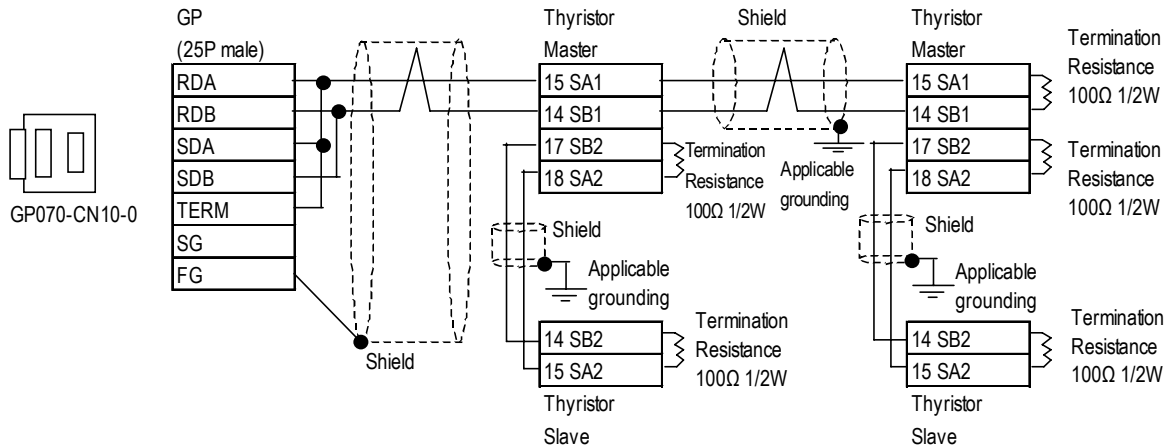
GP
(25P male)
RDA
RDB
SDA
SDB
TERM
SG
FG

GP070-CN10-0

Shield

Thyristor
Master
15 SA1
14 SB1
17 SB2
18 SA2

Termination
Resistance
100Ω 1/2W

Shield

Applicable
grounding

14 SB2
15 SA2

Termination
Resistance
100Ω 1/2W

Thyristor
Slave

Shield

Applicable
grounding

Thyristor
Master
15 SA1
14 SB1
17 SB2
18 SA2

Termination
Resistance
100Ω 1/2W

Termination
Resistance
100Ω 1/2W

Shield

Applicable
grounding

14 SB2
15 SA2

Termination
Resistance
100Ω 1/2W

Thyristor
Slave